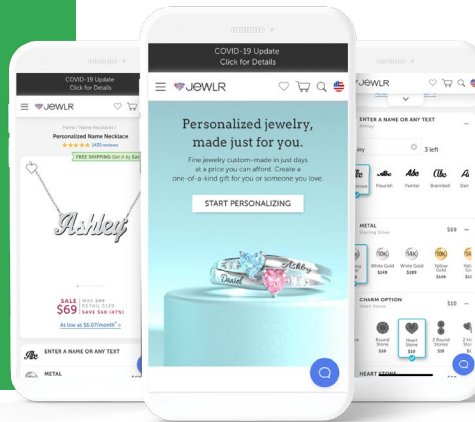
COVID-19 Update
Click for Details

JEWLR

Home / Name Necklaces
Personalized Name Necklace
1470 reviews

FREE SHIPPING Get it by Sat

Ashley

SALE $69
RETAIL $129
SAVE $60 (47%)
As low as $6.07/month*

ENTER A NAME OR ANY TEXT

METAL

COVID-19 Update
Click for Details

JEWLR

Personalized jewelry, made just for you.

Fine jewelry custom-made in just days at a price you can afford. Create a one-of-a-kind gift for you or someone you love.

START PERSONALIZING

Daniel
Ashley

JEWLR

ENTER A NAME OR ANY TEXT
Ashley

3 left

Abc Flourish
Abc Painter
Abc Brannboll
Abc Dar

METAL
Sterling Silver
$69

White Gold $549
Yellow Gold $549
Yellow Gold $549

CHARM OPTION
Heart Stone
$10

Round Stone $59
Heart Stone $10
2 Round Stones $69

HEART STONE